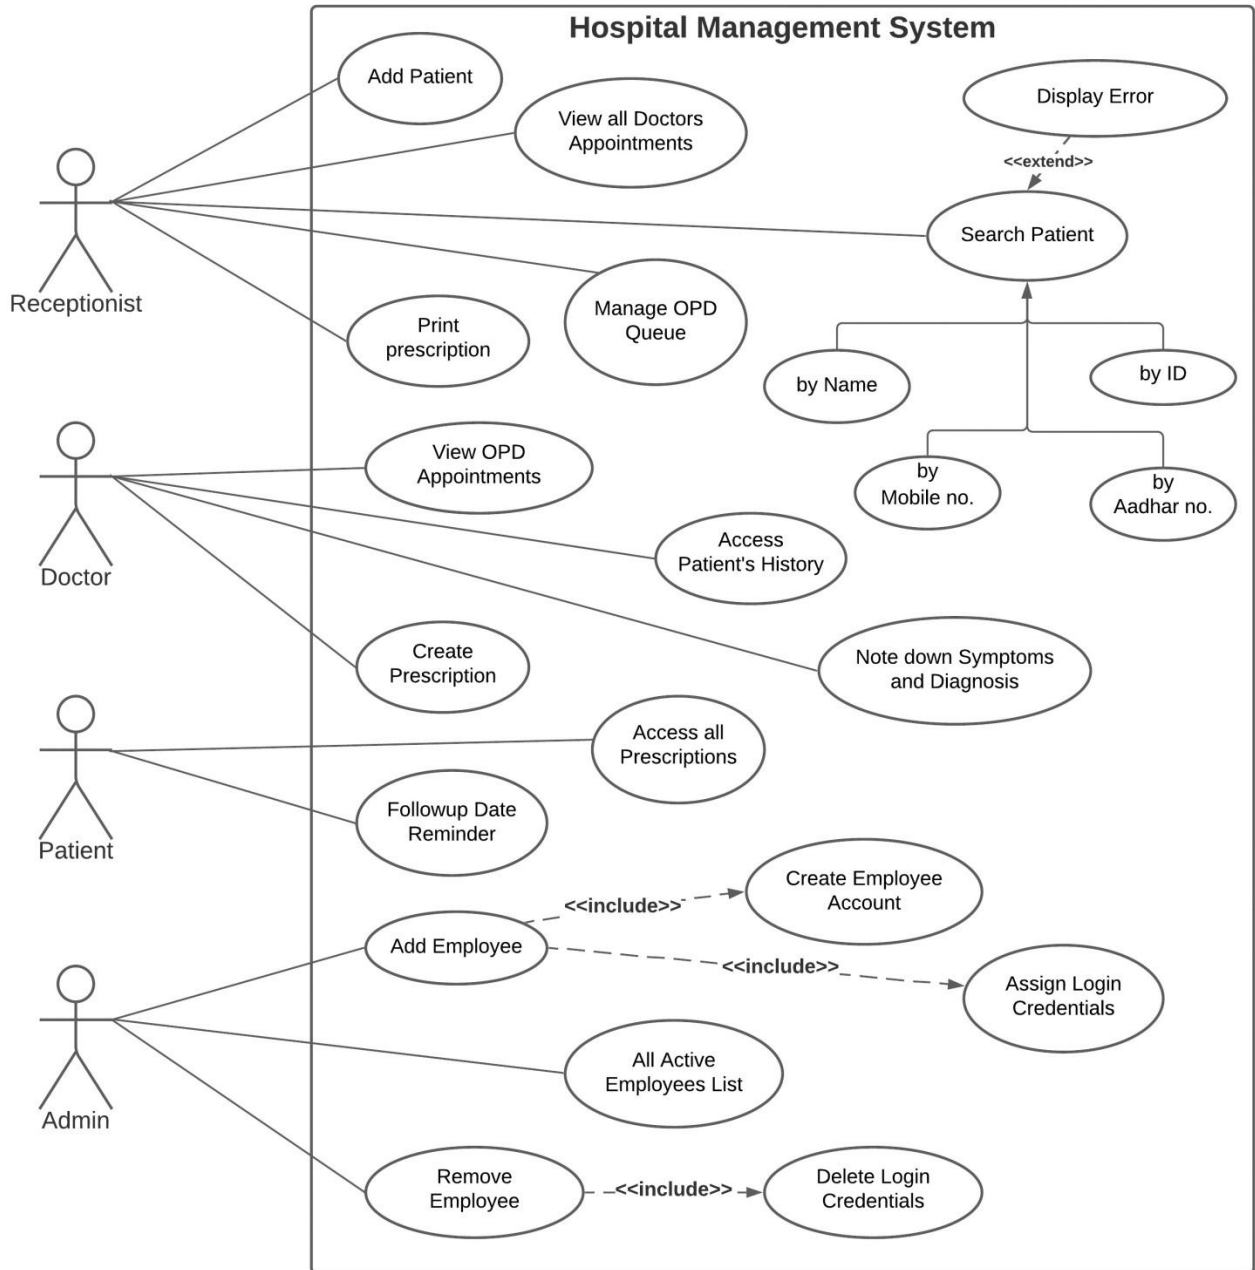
Hospital Management System

Receptionist

Add Patient

View all Doctors Appointments

Display Error

<<extend>>

Search Patient

Manage OPD Queue

Print prescription

by Name

by ID

by Mobile no.

by Aadhar no.

Doctor

View OPD Appointments

Access Patient's History

Create Prescription

Note down Symptoms and Diagnosis

Patient

Access all Prescriptions

Followup Date Reminder

Admin

Add Employee

<<include>>

Create Employee Account

<<include>>

Assign Login Credentials

All Active Employees List

Remove Employee

<<include>>

Delete Login Credentials